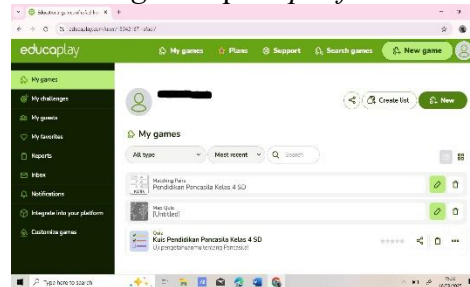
educaplay

My games
Plans
Support
Search games
New game

My games
My challenges
My groups
My favorites
Reports
Inbox
Notifications
Integrate into your platform
Customize games

Create List
New

My games

All type
Most recent
Search

Matching Pairs
Pendidikan Pancasila Kelas 4 SD

Map Quiz
[Untitled]

Quiz
Kuis Pendidikan Pancasila Kelas 4 SD
Uji pengetahuanmu tentang Pancasila!

Type here to search